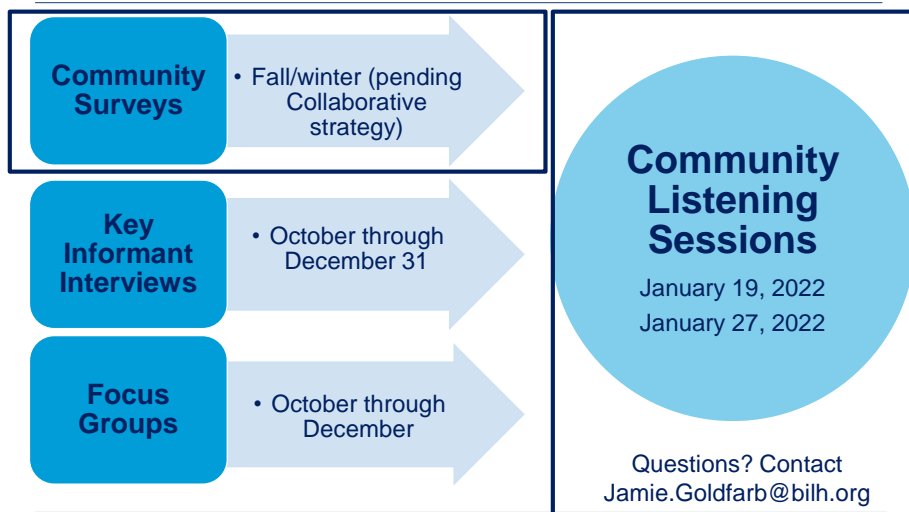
Community Surveys

• Fall/winter (pending Collaborative strategy)

Key Informant Interviews

• October through December 31

Focus Groups

• October through December

Community Listening Sessions

January 19, 2022

January 27, 2022

Questions? Contact Jamie.Goldfarb@bilh.org